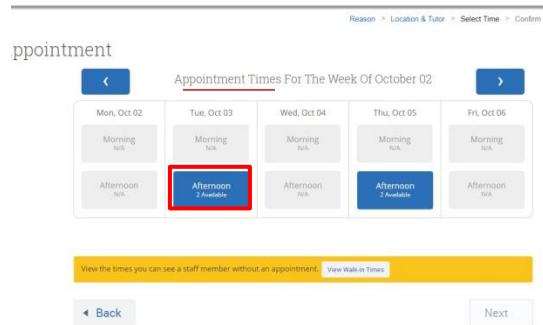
Reason > Location & Tutor > Select Time > Confirm

ppointment

‹ Appointment Times For The Week Of October 02 ›

| Mon, Oct 02 | Tue, Oct 03 | Wed, Oct 04 | Thu, Oct 05 | Fri, Oct 06 |
|---|---|---|---|---|
| Morning N/A | Morning N/A | Morning N/A | Morning N/A | Morning N/A |
| Afternoon N/A | Afternoon 2 Available | Afternoon N/A | Afternoon 2 Available | Afternoon N/A |

View the times you can see a staff member without an appointment. View Walk-in Times

◄ Back

Next